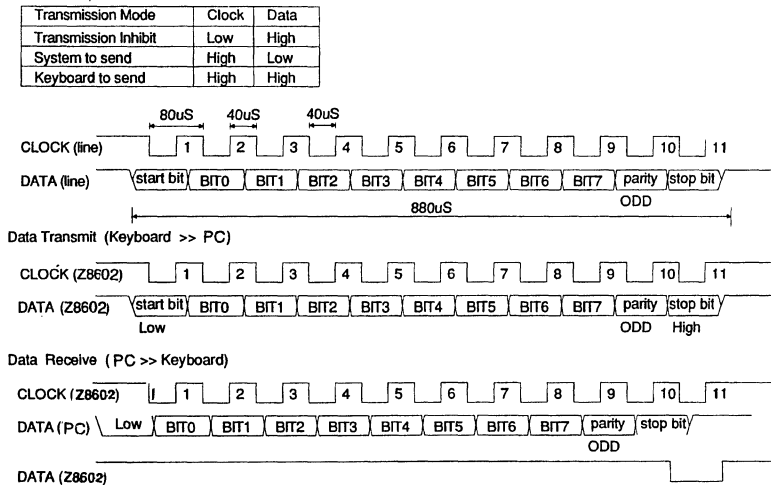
| Transmission Mode | Clock | Data |
|---|---|---|
| Transmission Inhibit | Low | High |
| System to send | High | Low |
| Keyboard to send | High | High |

80uS 40uS 40uS

CLOCK (line) 1 2 3 4 5 6 7 8 9 10 11

DATA (line) start bit BIT0 BIT1 BIT2 BIT3 BIT4 BIT5 BIT6 BIT7 parity stop bit

ODD

880uS

Data Transmit (Keyboard >> PC)

CLOCK (Z8602) 1 2 3 4 5 6 7 8 9 10 11

DATA (Z8602) start bit BIT0 BIT1 BIT2 BIT3 BIT4 BIT5 BIT6 BIT7 parity stop bit

Low ODD High

Data Receive ( PC >> Keyboard)

CLOCK (Z8602) 1 2 3 4 5 6 7 8 9 10 11

DATA (PC) Low BIT0 BIT1 BIT2 BIT3 BIT4 BIT5 BIT6 BIT7 parity stop bit

ODD

DATA (Z8602)